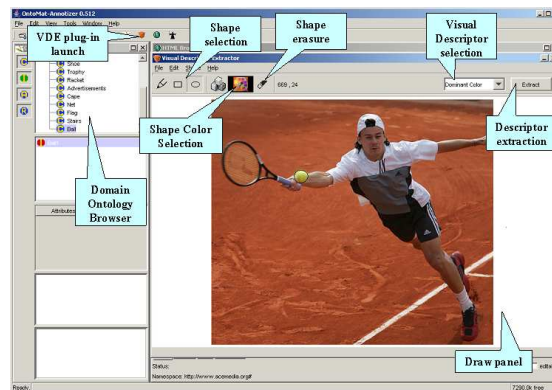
OntoMat-Annotizer 0.512

File Edit View Tools Window Help

VDE plug-in launch

Shape selection

Shape erasure

Visual Descriptor selection

Shoe
Trophy
Racket
Advertisements
Cape
Net
Flag
Stairs
Ball

Visual Descriptor Extractor

File Edit Sh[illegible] Help

669 , 24

Dominant Color

Extract

Shape Color Selection

Descriptor extraction

Domain Ontology Browser

Attributes

Status:

Namespace: http://www.acemedia.org/gif

Draw panel

Ready

7290.0k free